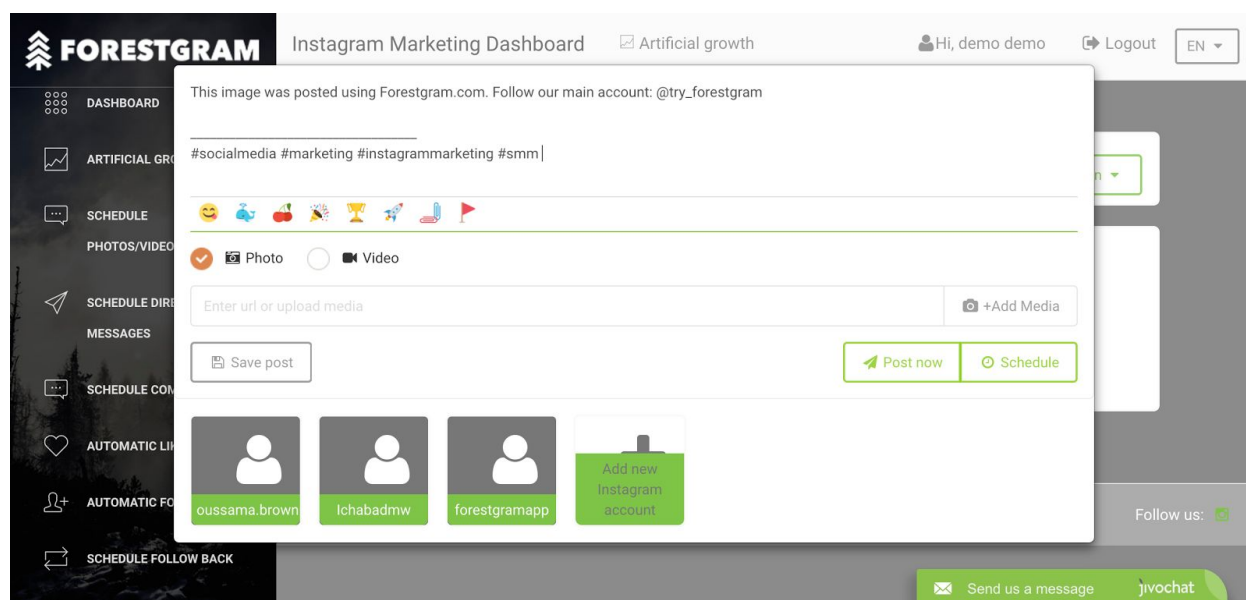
FORESTGRAM

Instagram Marketing Dashboard

Artificial growth

Hi, demo demo

Logout

EN

DASHBOARD

ARTIFICIAL GRO

SCHEDULE PHOTOS/VIDEO

SCHEDULE DIRE MESSAGES

SCHEDULE COM

AUTOMATIC LIK

AUTOMATIC FO

SCHEDULE FOLLOW BACK

This image was posted using Forestgram.com. Follow our main account: @try_forestgram

______________________________

#socialmedia #marketing #instagrammarketing #smm

Photo

Video

Enter url or upload media

+Add Media

Save post

Post now

Schedule

oussama.brown

Ichabadmw

forestgramapp

Add new Instagram account

Follow us:

Send us a message

jivochat